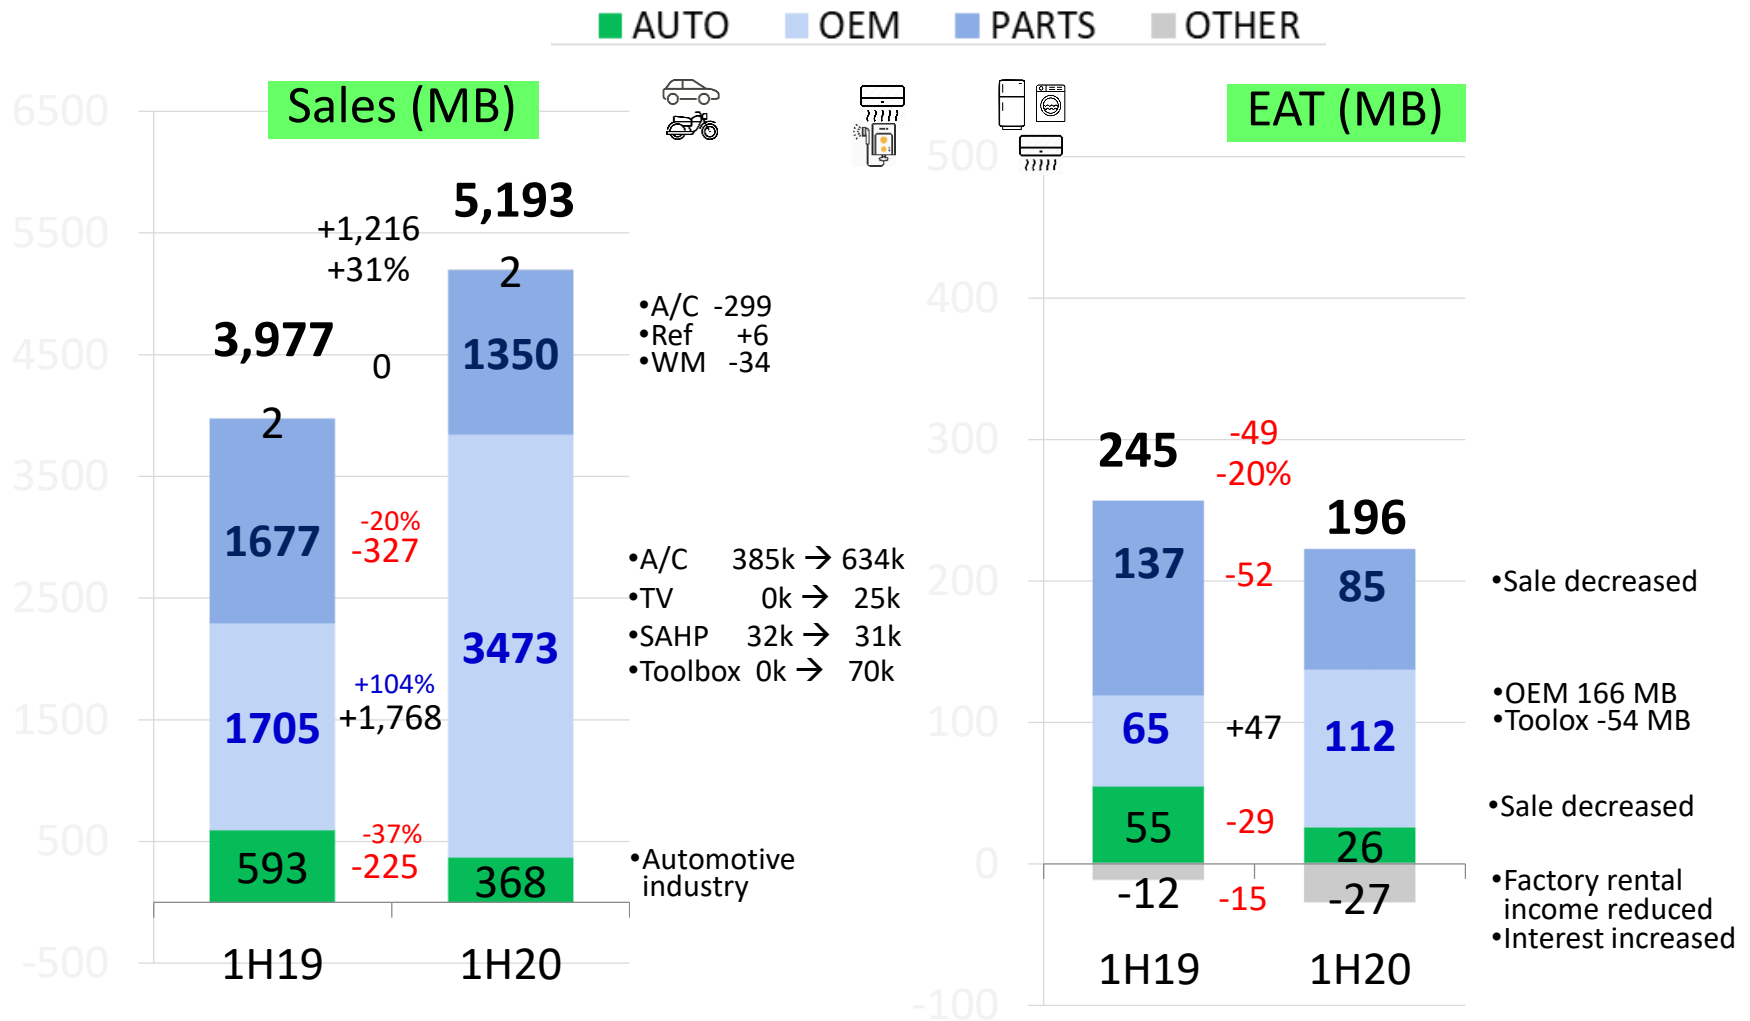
AUTO OEM PARTS OTHER

Sales (MB)

6500
5500
4500
3500
2500
1500
500
-500

5,193
+1,216
+31%
2
3,977
0
1350
2
1677
-20%
-327
3473
+104%
1705
+1,768
-37%
593
-225
368

1H19 1H20

•A/C -299
•Ref +6
•WM -34

•A/C 385k → 634k
•TV 0k → 25k
•SAHP 32k → 31k
•Toolbox 0k → 70k

•Automotive industry

EAT (MB)

500
400
300
200
100
0
-100

245
-49
-20%
196
137
-52
85
65
+47
112
55
-29
26
-12
-15
-27

1H19 1H20

•Sale decreased
•OEM 166 MB
•Toolox -54 MB
•Sale decreased
•Factory rental income reduced
•Interest increased